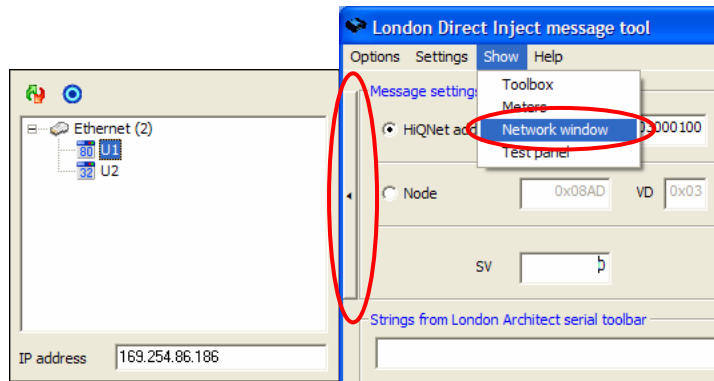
Ethernet (2)
80 U1
32 U2

IP address 169.254.86.186

London Direct Inject message tool
Options Settings Show Help
Message settings
Toolbox
Meters
Network window
Test panel
HiQNet add
3000100
Node
0x08AD
VD
0x03
SV
0
Strings from London Architect serial toolbar